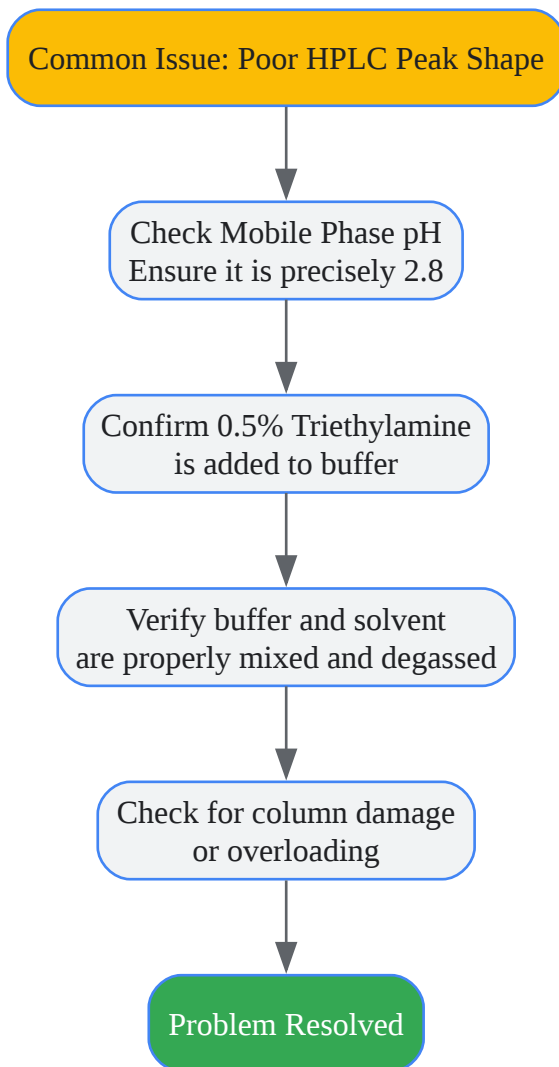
Common Issue: Poor HPLC Peak Shape

Check Mobile Phase pH
Ensure it is precisely 2.8

Confirm 0.5% Triethylamine
is added to buffer

Verify buffer and solvent
are properly mixed and degassed

Check for column damage
or overloading

Problem Resolved